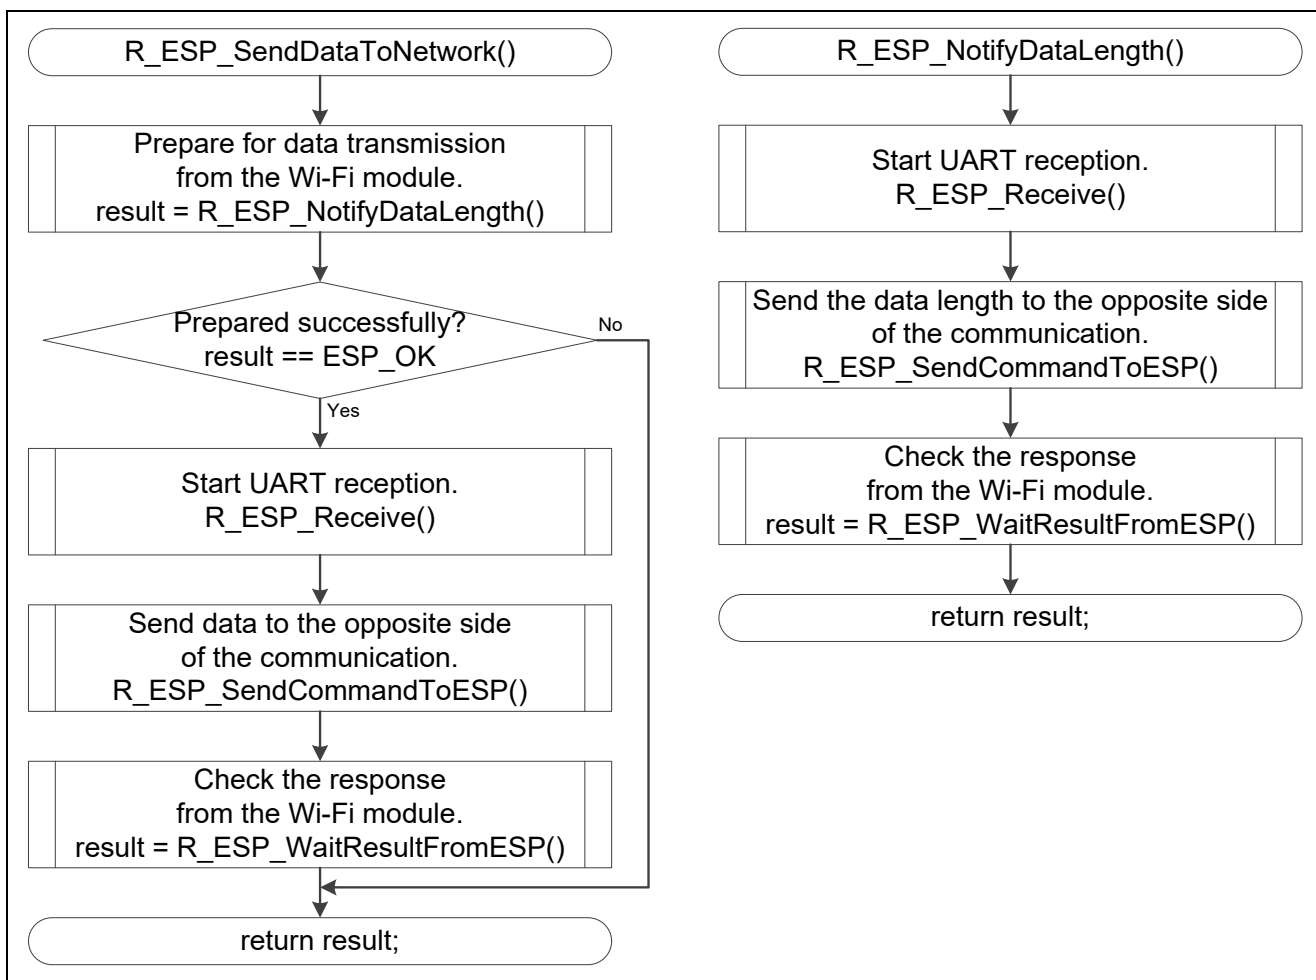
R_ESP_SendDataToNetwork()

Prepare for data transmission from the Wi-Fi module.
result = R_ESP_NotifyDataLength()

Prepared successfully?
result == ESP_OK

No

Yes

Start UART reception.
R_ESP_Receive()

Send data to the opposite side of the communication.
R_ESP_SendCommandToESP()

Check the response from the Wi-Fi module.
result = R_ESP_WaitResultFromESP()

return result;

R_ESP_NotifyDataLength()

Start UART reception.
R_ESP_Receive()

Send the data length to the opposite side of the communication.
R_ESP_SendCommandToESP()

Check the response from the Wi-Fi module.
result = R_ESP_WaitResultFromESP()

return result;